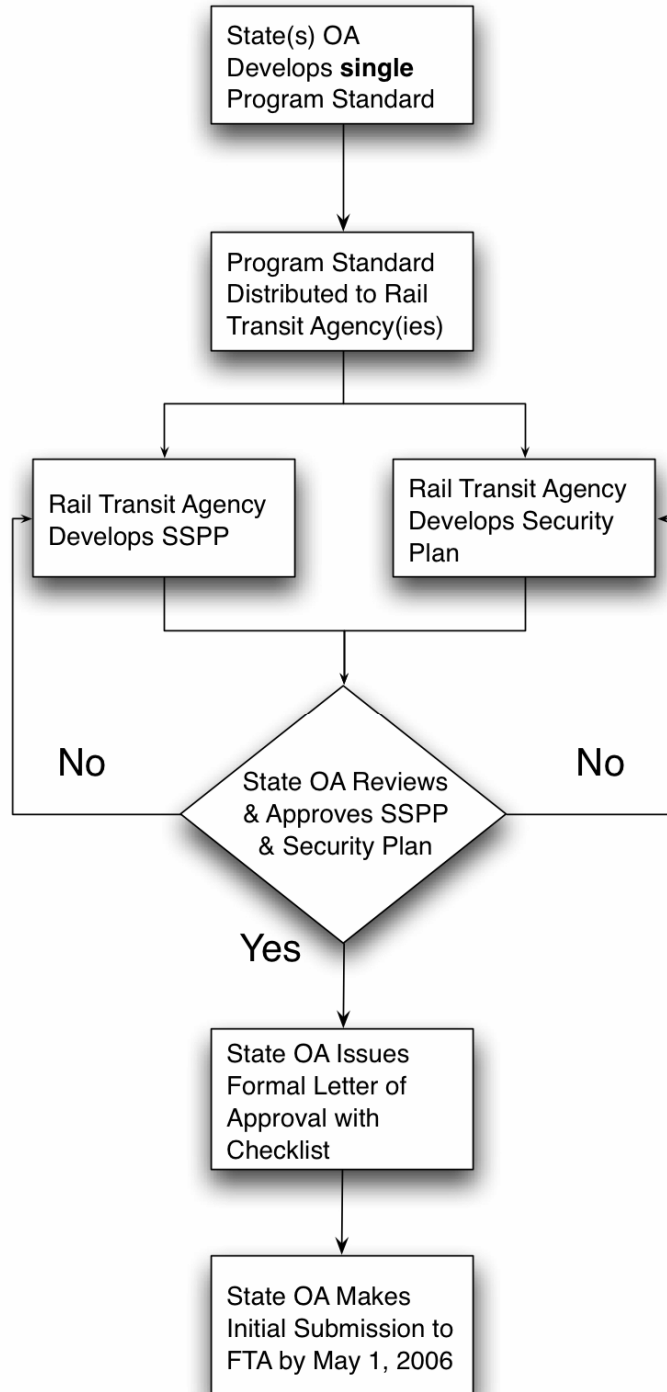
State(s) OA Develops **single** Program Standard

Program Standard Distributed to Rail Transit Agency(ies)

Rail Transit Agency Develops SSPP

Rail Transit Agency Develops Security Plan

No

State OA Reviews & Approves SSPP & Security Plan

No

Yes

State OA Issues Formal Letter of Approval with Checklist

State OA Makes Initial Submission to FTA by May 1, 2006